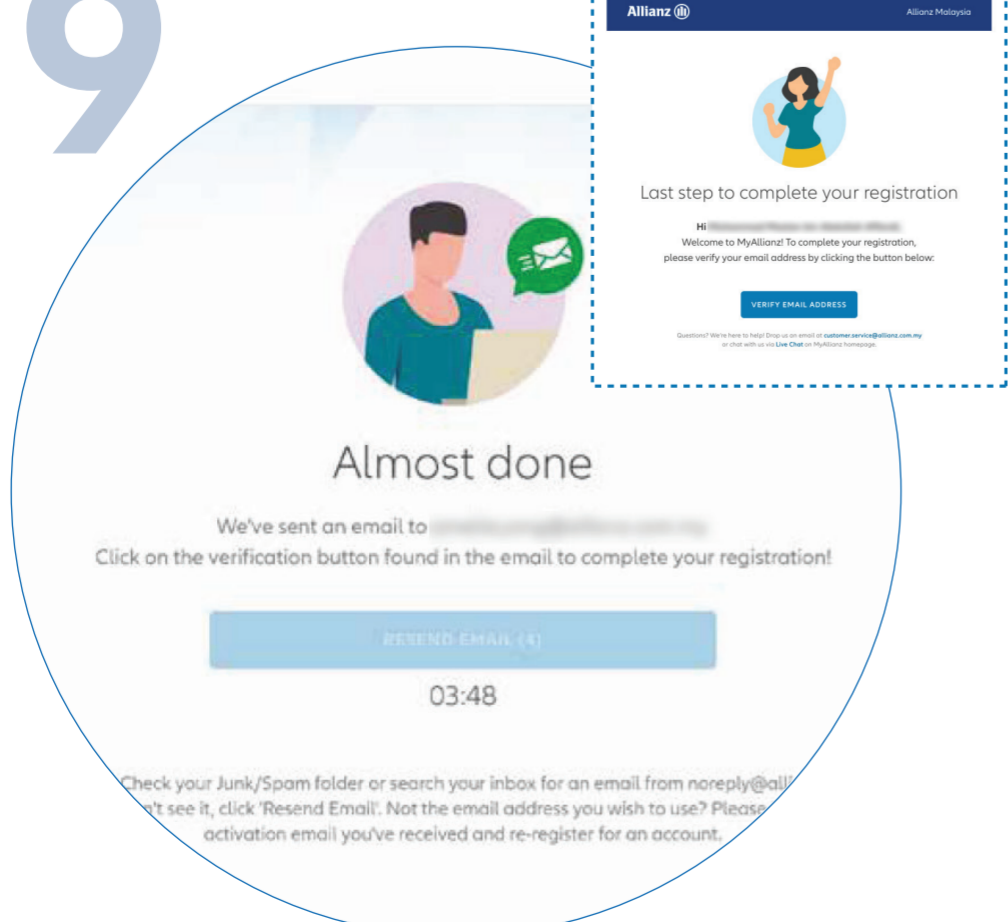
9

Allianz

Allianz Malaysia

Last step to complete your registration

Hi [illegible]

Welcome to MyAllianz! To complete your registration, please verify your email address by clicking the button below:

VERIFY EMAIL ADDRESS

Questions? We're here to help! Drop us an email at customer.service@allianz.com.my or chat with us via Live Chat on MyAllianz homepage.

Almost done

We've sent an email to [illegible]

Click on the verification button found in the email to complete your registration!

RESEND EMAIL (4)

03:48

Check your Junk/Spam folder or search your inbox for an email from noreply@all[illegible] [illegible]n't see it, click 'Resend Email'. Not the email address you wish to use? Please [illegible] activation email you've received and re-register for an account.